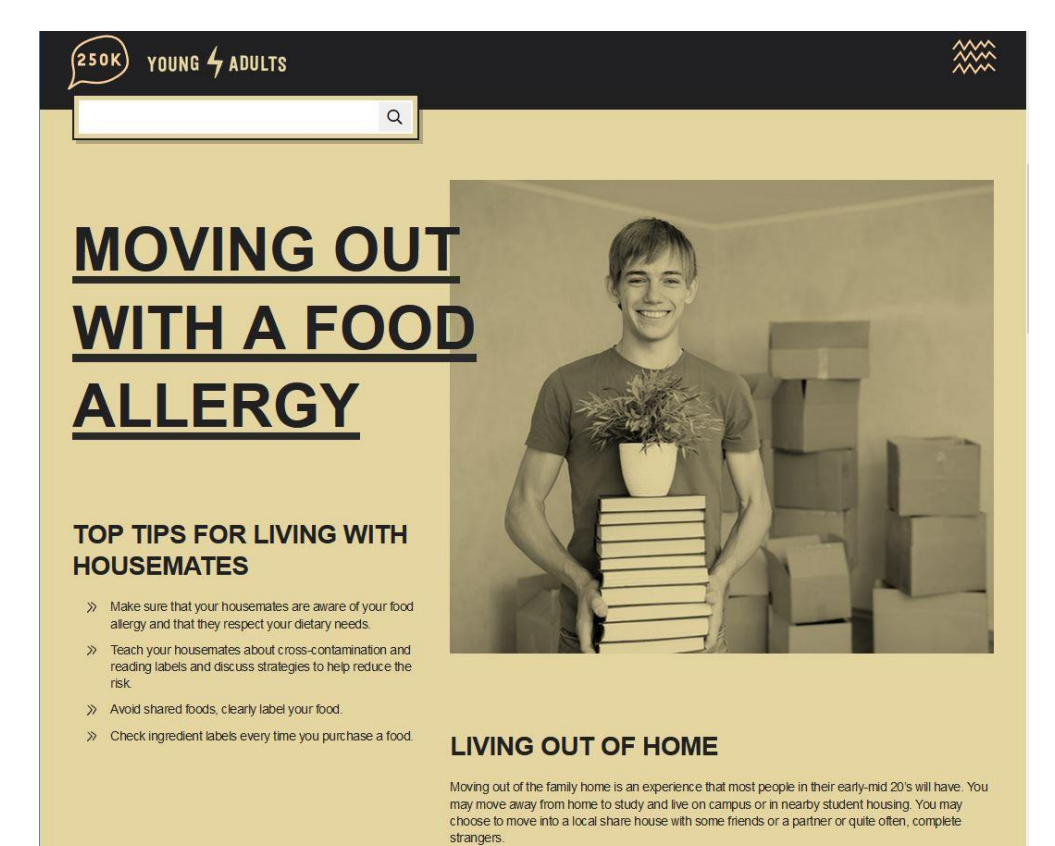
250K YOUNG ADULTS

MOVING OUT WITH A FOOD ALLERGY

TOP TIPS FOR LIVING WITH HOUSEMATES

» Make sure that your housemates are aware of your food allergy and that they respect your dietary needs.

» Teach your housemates about cross-contamination and reading labels and discuss strategies to help reduce the risk.

» Avoid shared foods, clearly label your food.

» Check ingredient labels every time you purchase a food.

LIVING OUT OF HOME

Moving out of the family home is an experience that most people in their early-mid 20's will have. You may move away from home to study and live on campus or in nearby student housing. You may choose to move into a local share house with some friends or a partner or quite often, complete strangers.